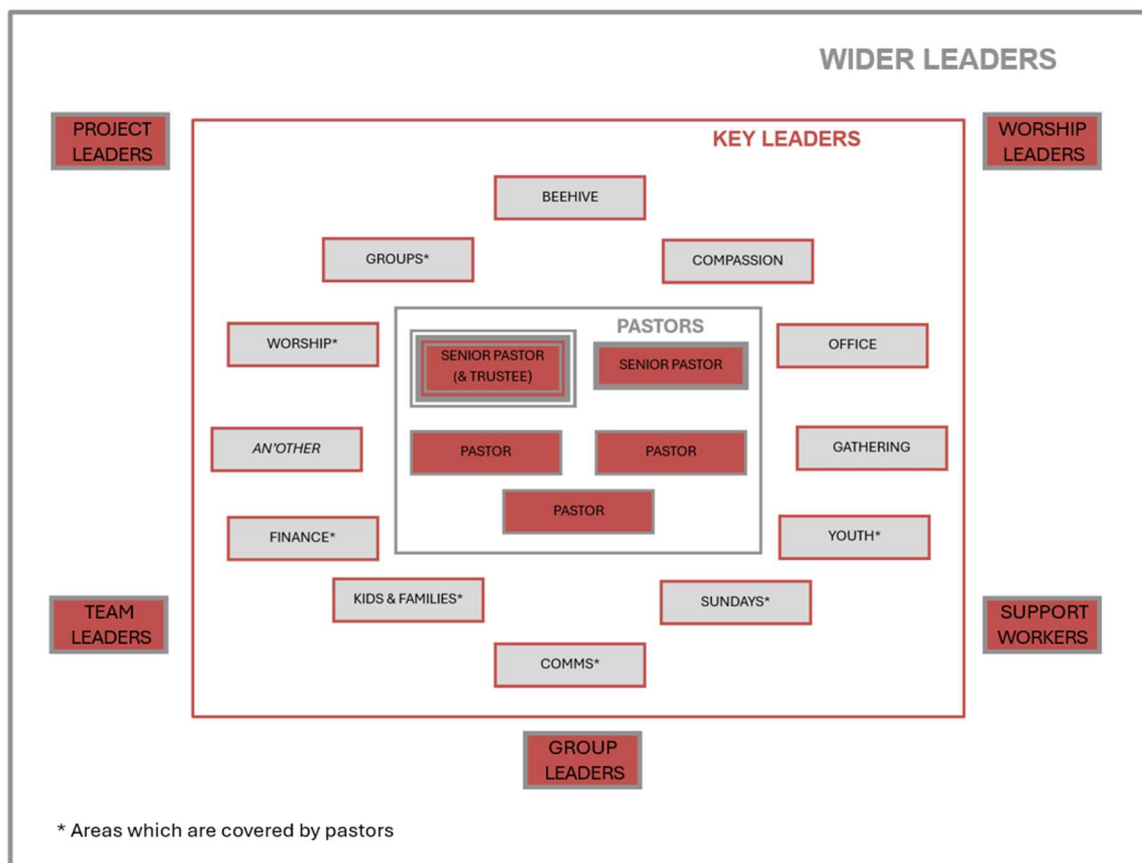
WIDER LEADERS

PROJECT LEADERS

WORSHIP LEADERS

KEY LEADERS

BEEHIVE

GROUPS*

COMPASSION

PASTORS

WORSHIP*

SENIOR PASTOR (& TRUSTEE)

SENIOR PASTOR

OFFICE

AN'OTHER

PASTOR

PASTOR

GATHERING

PASTOR

FINANCE*

YOUTH*

KIDS & FAMILIES*

SUNDAYS*

TEAM LEADERS

SUPPORT WORKERS

COMMS*

GROUP LEADERS

* Areas which are covered by pastors